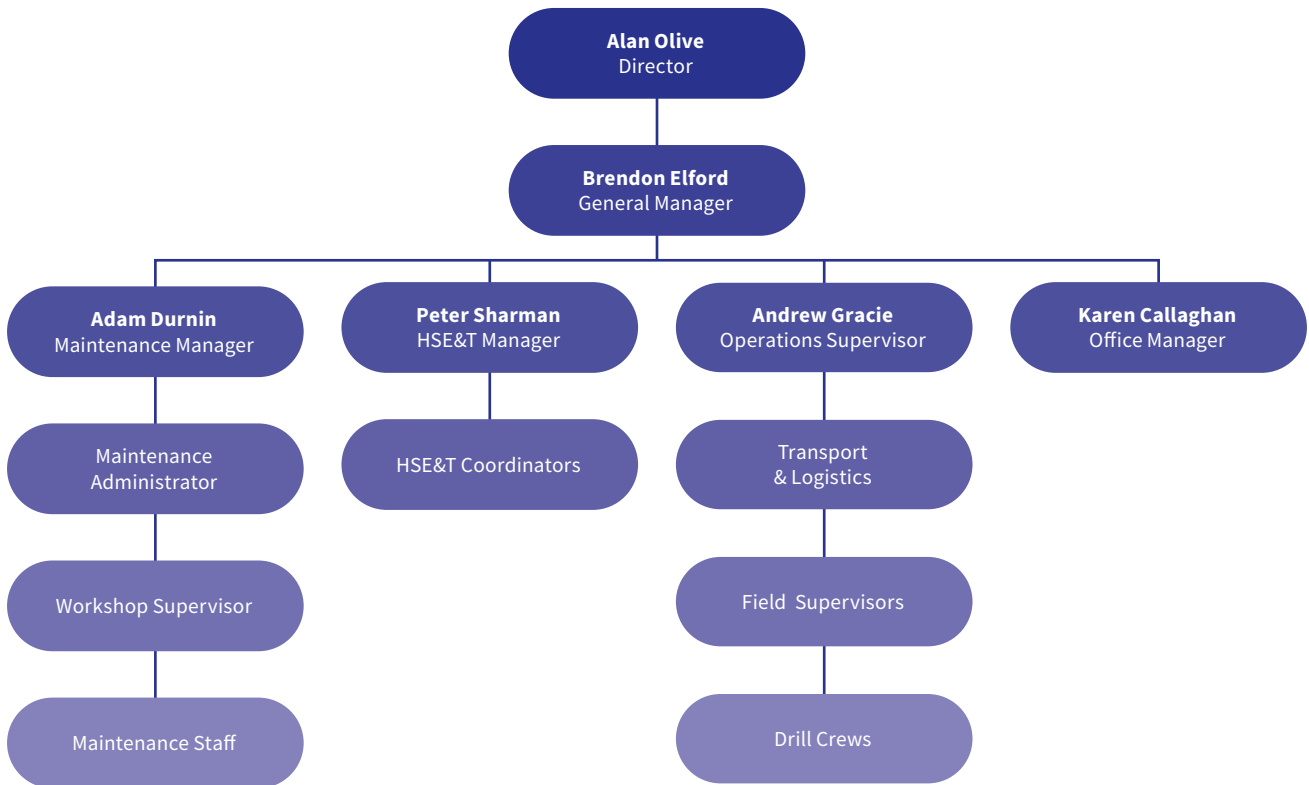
**Alan Olive**
Director

**Brendon Elford**
General Manager

**Adam Durnin**
Maintenance Manager

Maintenance Administrator

Workshop Supervisor

Maintenance Staff

**Peter Sharman**
HSE&T Manager

HSE&T Coordinators

**Andrew Gracie**
Operations Supervisor

Transport & Logistics

Field Supervisors

Drill Crews

**Karen Callaghan**
Office Manager